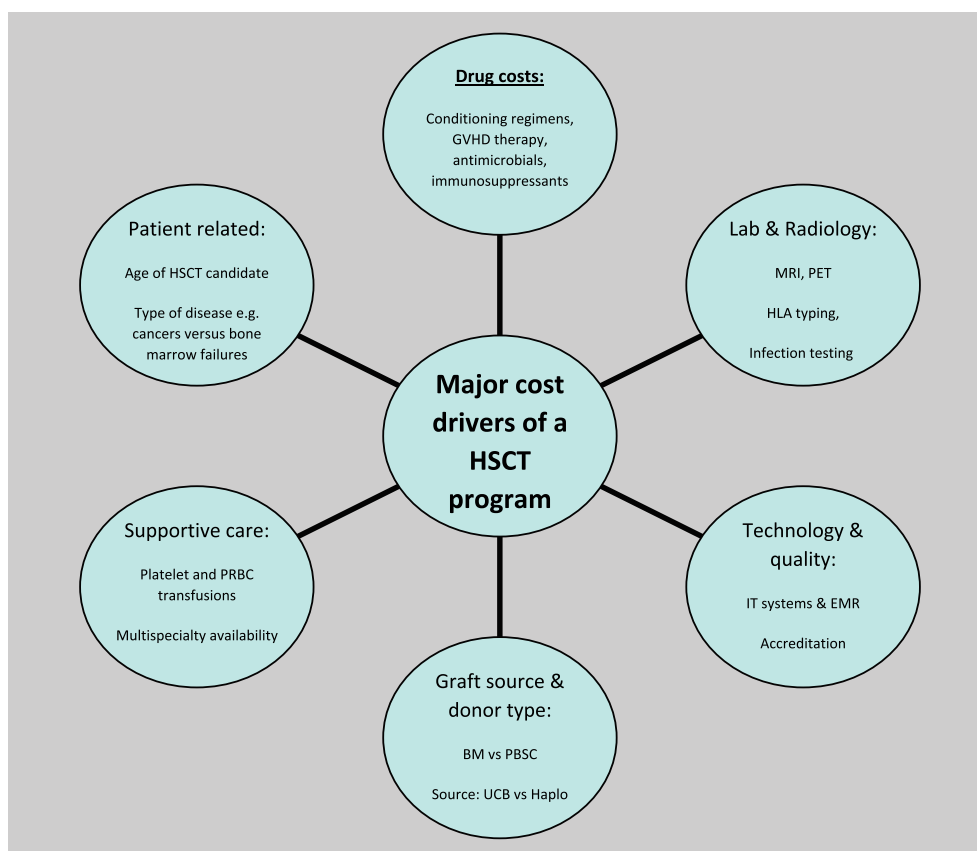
Drug costs:

Conditioning regimens, GVHD therapy, antimicrobials, immunosuppressants

Patient related:

Age of HSCT candidate

Type of disease e.g. cancers versus bone marrow failures

Lab & Radiology:

MRI, PET

HLA typing,

Infection testing

Major cost drivers of a HSCT program

Supportive care:

Platelet and PRBC transfusions

Multispecialty availability

Technology & quality:

IT systems & EMR

Accreditation

Graft source & donor type:

BM vs PBSC

Source: UCB vs Haplo